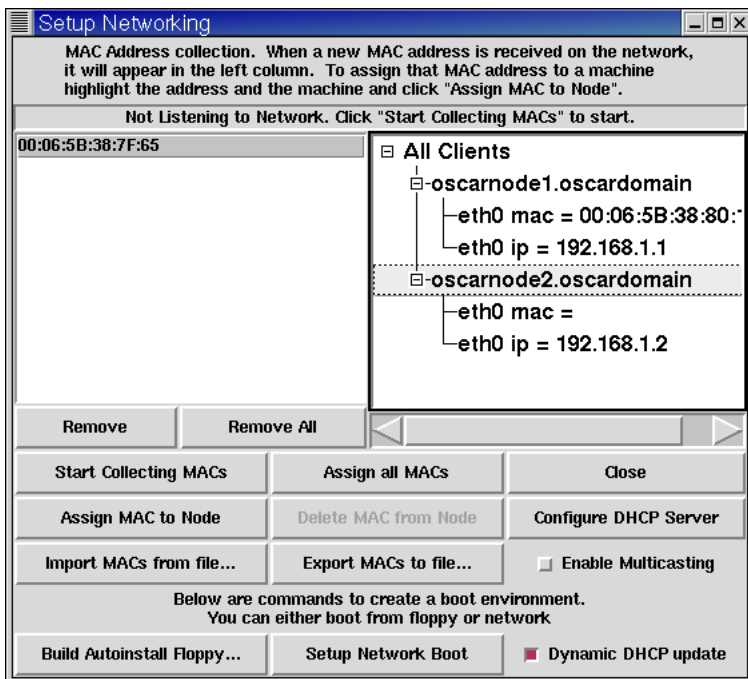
Setup Networking

MAC Address collection. When a new MAC address is received on the network, it will appear in the left column. To assign that MAC address to a machine highlight the address and the machine and click "Assign MAC to Node".

Not Listening to Network. Click "Start Collecting MACs" to start.

00:06:5B:38:7F:65

All Clients
oscarnode1.oscardomain
eth0 mac = 00:06:5B:38:80:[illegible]
eth0 ip = 192.168.1.1
oscarnode2.oscardomain
eth0 mac =
eth0 ip = 192.168.1.2

Remove
Remove All

Start Collecting MACs
Assign all MACs
Close
Assign MAC to Node
Delete MAC from Node
Configure DHCP Server
Import MACs from file...
Export MACs to file...
Enable Multicasting

Below are commands to create a boot environment.
You can either boot from floppy or network

Build Autoinstall Floppy...
Setup Network Boot
Dynamic DHCP update